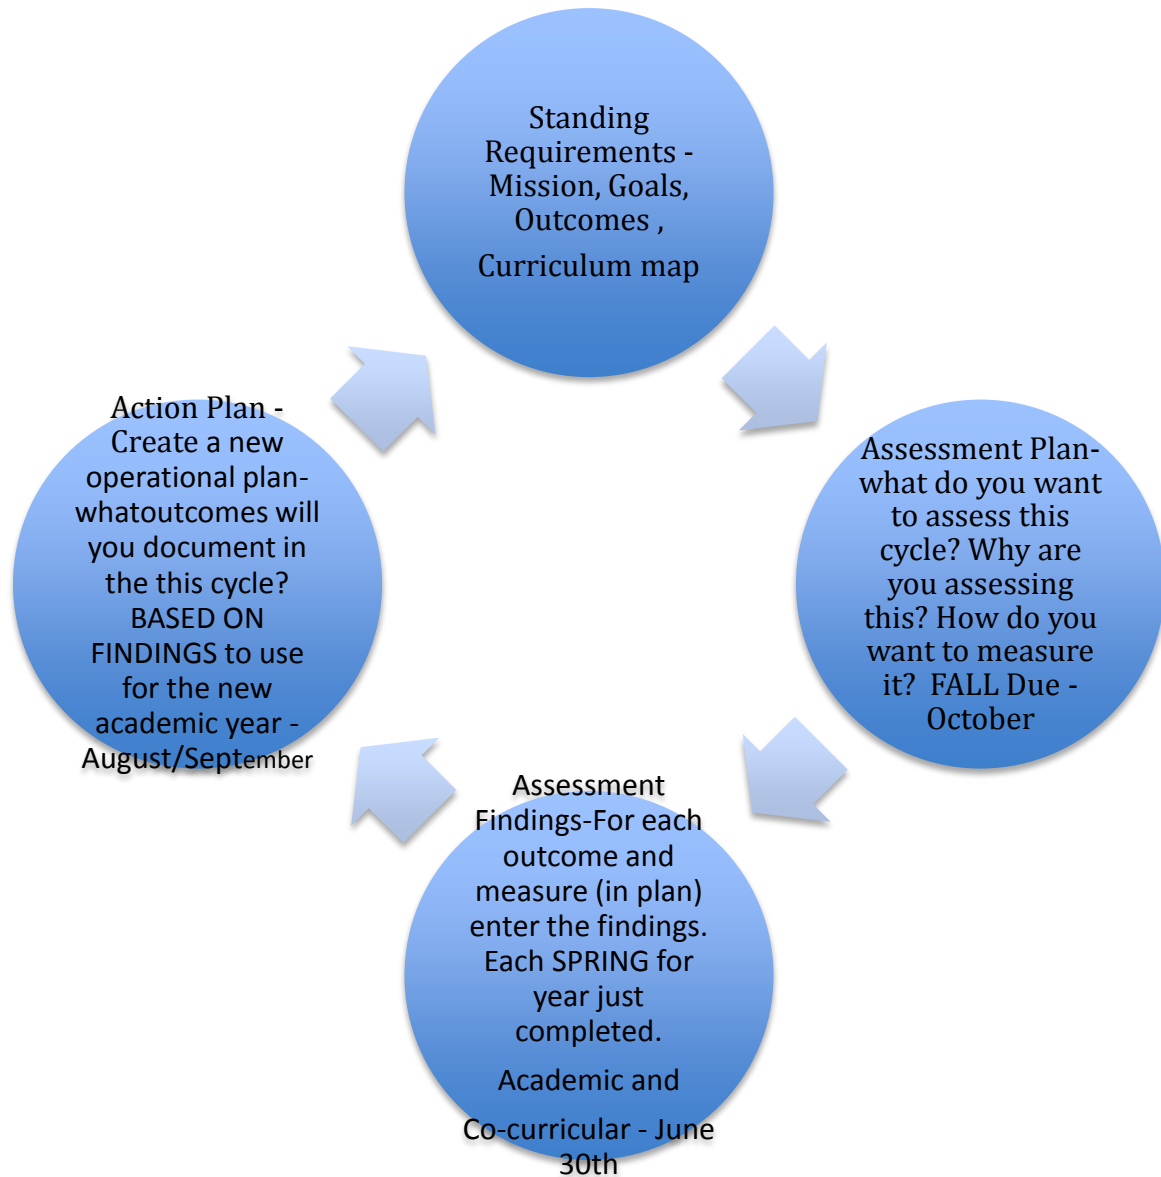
Standing Requirements - Mission, Goals, Outcomes ,

Curriculum map

Assessment Plan- what do you want to assess this cycle? Why are you assessing this? How do you want to measure it? FALL Due - October

Assessment Findings-For each outcome and measure (in plan) enter the findings. Each SPRING for year just completed.

Academic and

Co-curricular - June 30th

Action Plan - Create a new operational plan- whatoutcomes will you document in the this cycle? BASED ON FINDINGS to use for the new academic year - August/September